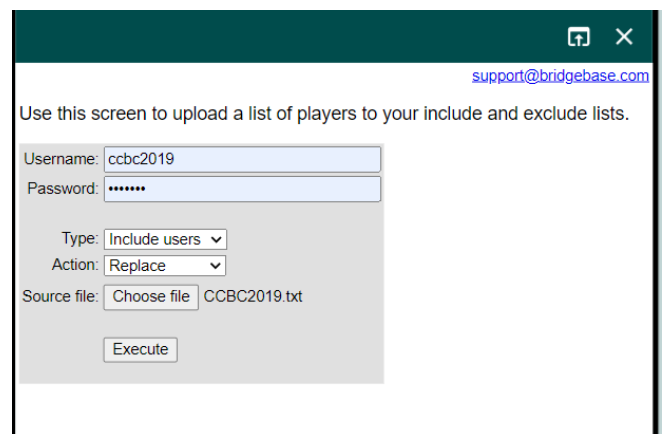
support@bridgebase.com

Use this screen to upload a list of players to your include and exclude lists.

Username: ccbc2019
Password: •••••••

Type: Include users
Action: Replace
Source file: Choose file CCBC2019.txt

Execute